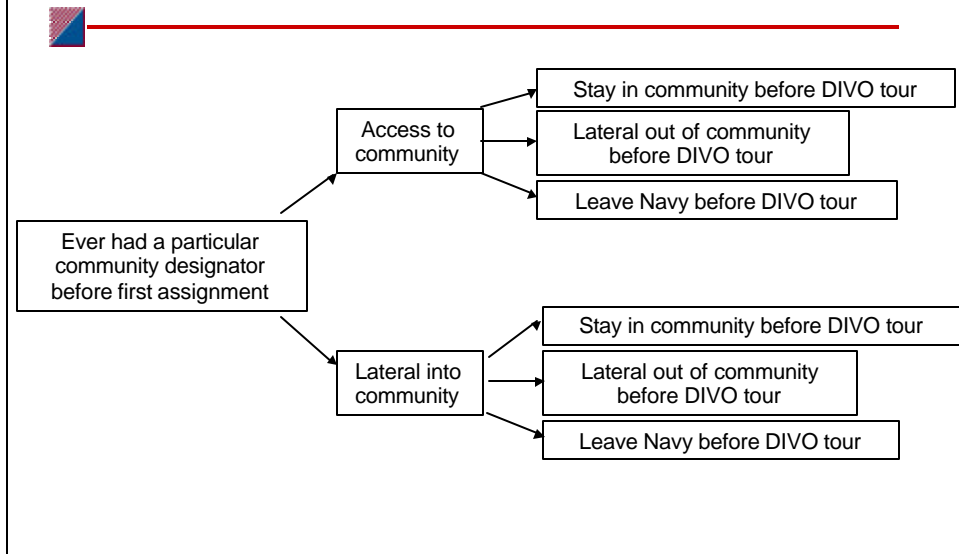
Ever had a particular community designator before first assignment

Access to community

Stay in community before DIVO tour

Lateral out of community before DIVO tour

Leave Navy before DIVO tour

Lateral into community

Stay in community before DIVO tour

Lateral out of community before DIVO tour

Leave Navy before DIVO tour